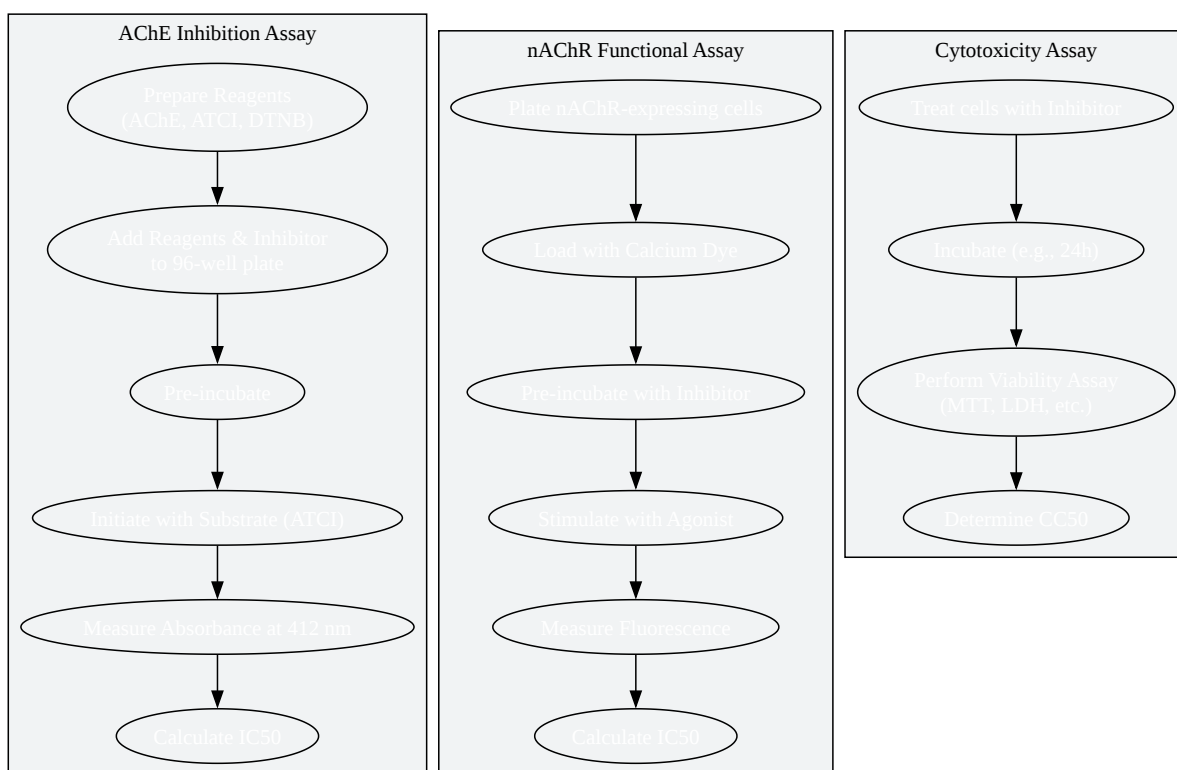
AChE Inhibition Assay

Prepare Reagents (AChE, ATCI, DTNB)

Add Reagents & Inhibitor to 96-well plate

Pre-incubate

Initiate with Substrate (ATCI)

Measure Absorbance at 412 nm

Calculate IC50

nAChR Functional Assay

Plate nAChR-expressing cells

Load with Calcium Dye

Pre-incubate with Inhibitor

Stimulate with Agonist

Measure Fluorescence

Calculate IC50

Cytotoxicity Assay

Treat cells with Inhibitor

Incubate (e.g., 24h)

Perform Viability Assay (MTT, LDH, etc.)

Determine CC50